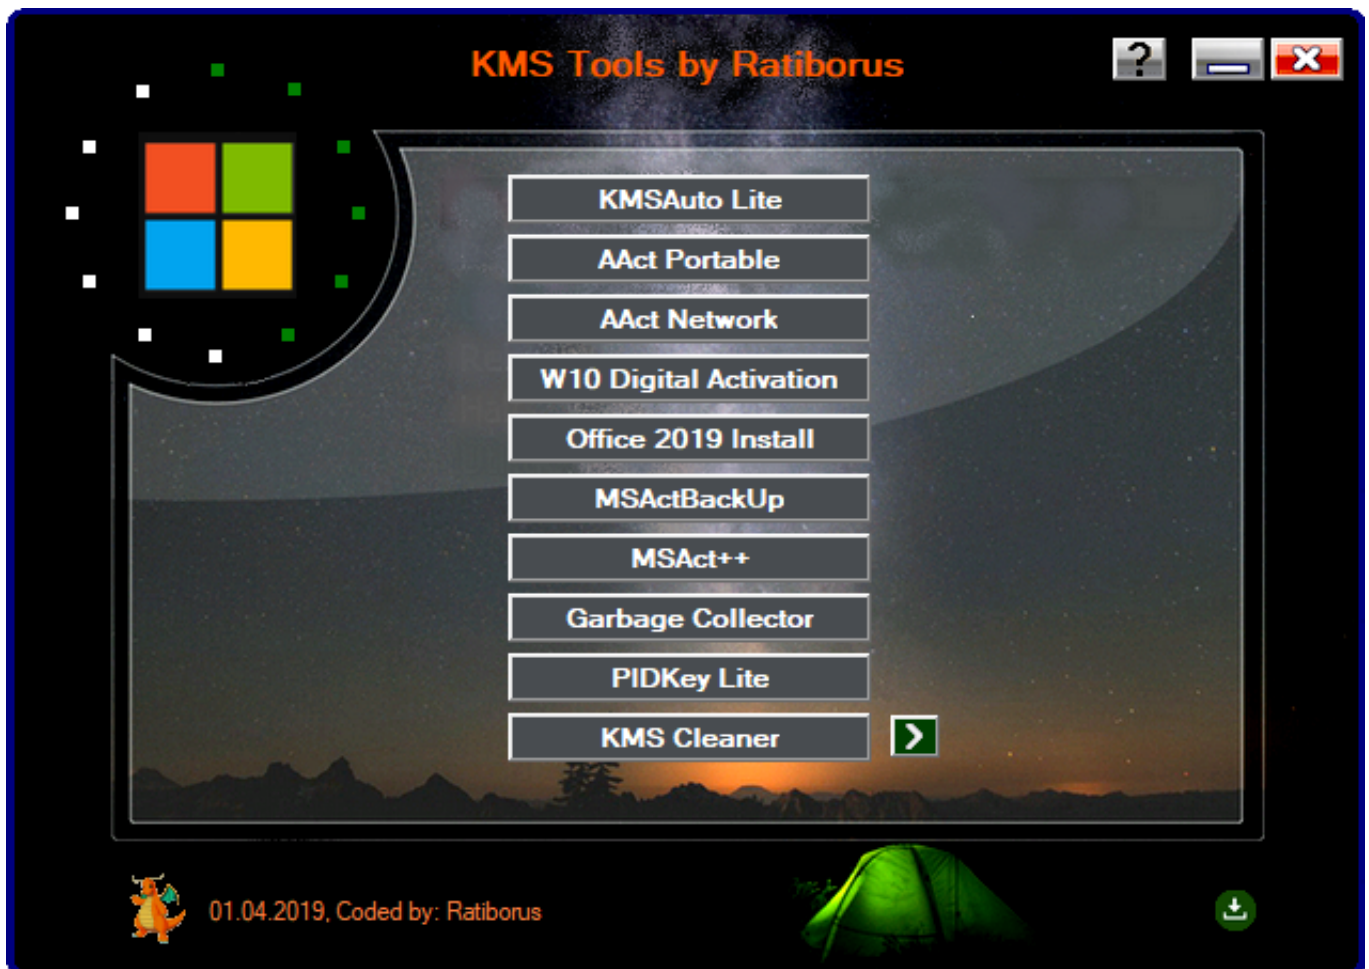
KMS Tools by Ratiborus

?

KMSAuto Lite

AAct Portable

AAct Network

W10 Digital Activation

Office 2019 Install

MSActBackUp

MSAct++

Garbage Collector

PIDKey Lite

KMS Cleaner

01.04.2019, Coded by: Ratiborus